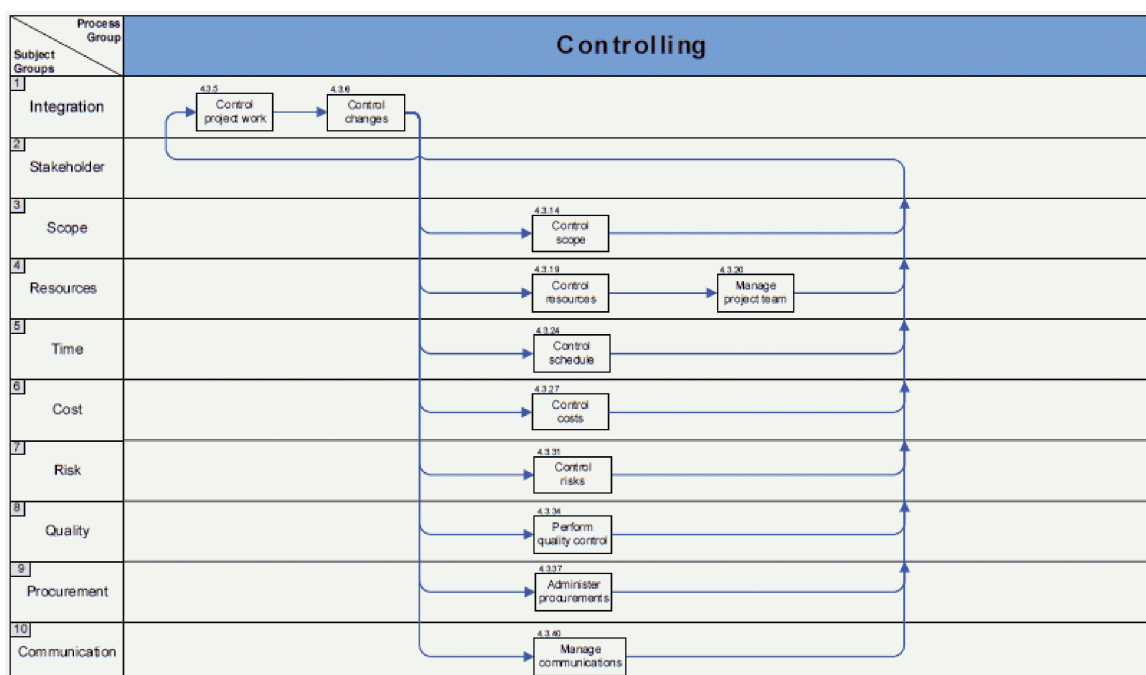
| Process Group / Subject Groups | Controlling |
|---|---|
| 1 Integration | 4.3.5 Control project work; 4.3.6 Control changes |
| 2 Stakeholder | |
| 3 Scope | 4.3.14 Control scope |
| 4 Resources | 4.3.19 Control resources; 4.3.20 Manage project team |
| 5 Time | 4.3.24 Control schedule |
| 6 Cost | 4.3.27 Control costs |
| 7 Risk | 4.3.31 Control risks |
| 8 Quality | 4.3.34 Perform quality control |
| 9 Procurement | 4.3.37 Administer procurements |
| 10 Communication | 4.3.40 Manage communications |